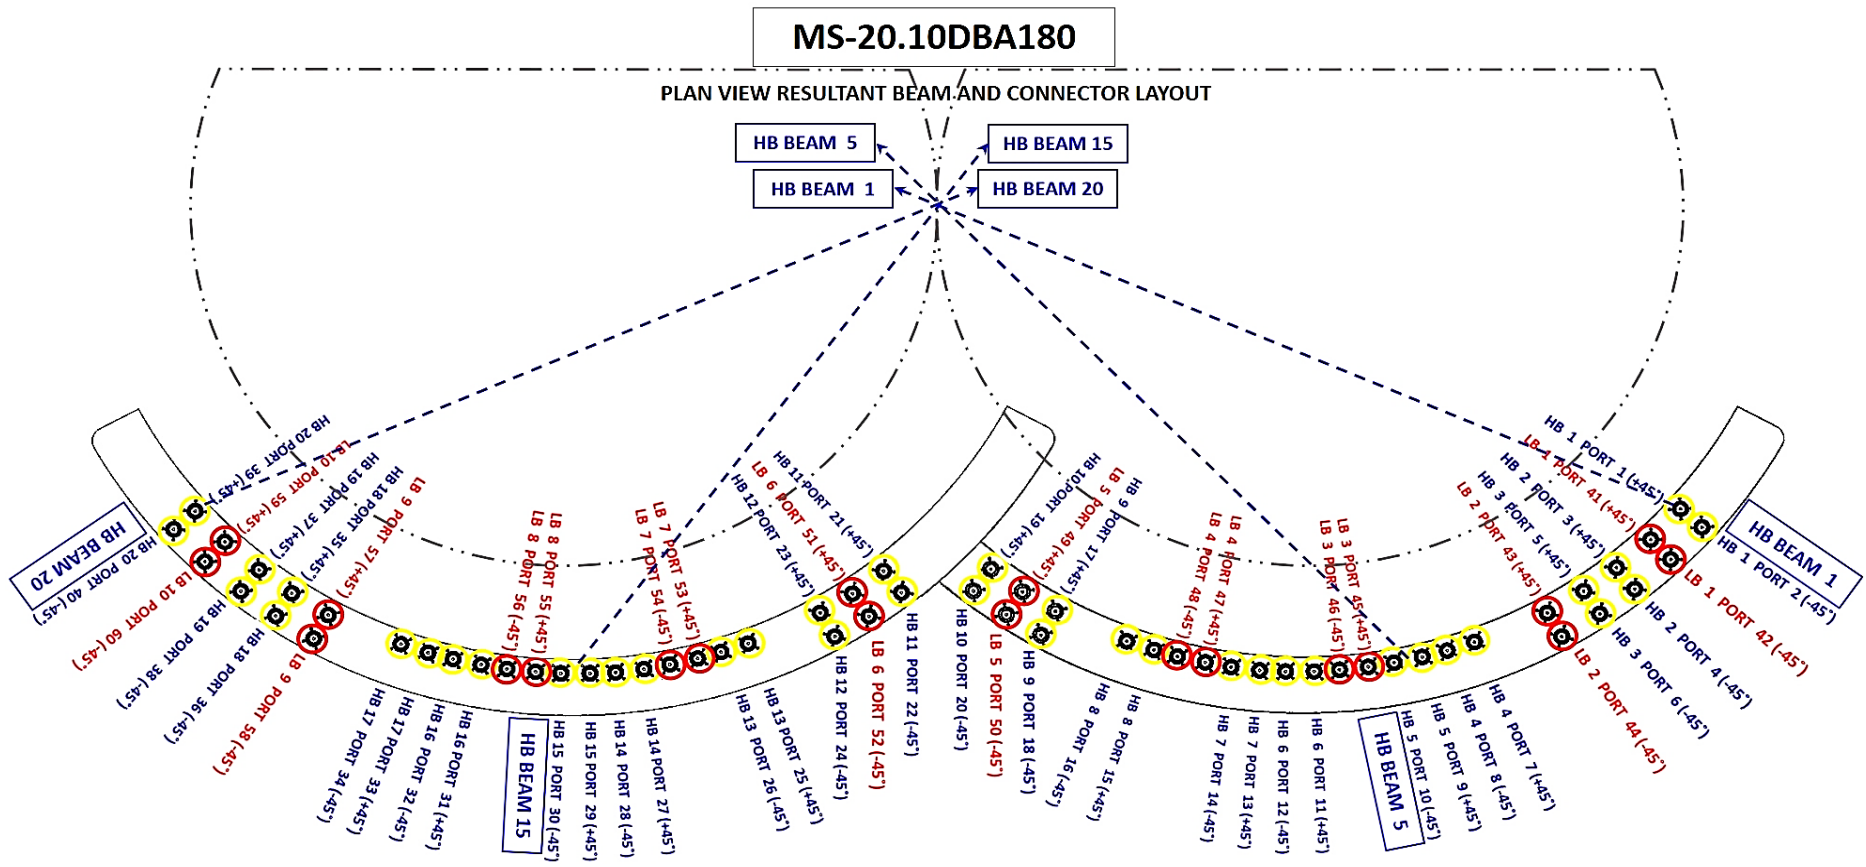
MS-20.10DBA180

PLAN VIEW RESULTANT BEAM AND CONNECTOR LAYOUT

HB BEAM 5

HB BEAM 15

HB BEAM 1

HB BEAM 20

HB BEAM 20
HB 20 PORT 39 (+45°)
HB 20 PORT 40 (-45°)
LB 10 PORT 59 (+45°)
LB 10 PORT 60 (-45°)
HB 19 PORT 37 (+45°)
HB 19 PORT 38 (-45°)
HB 18 PORT 35 (+45°)
HB 18 PORT 36 (-45°)
LB 9 PORT 57 (+45°)
LB 9 PORT 58 (-45°)
HB 17 PORT 34 (-45°)
HB 17 PORT 33 (+45°)
HB 16 PORT 32 (-45°)
HB 16 PORT 31 (+45°)
LB 8 PORT 55 (+45°)
LB 8 PORT 56 (-45°)
HB BEAM 15
HB 15 PORT 30 (-45°)
HB 15 PORT 29 (+45°)
HB 14 PORT 28 (-45°)
HB 14 PORT 27 (+45°)
LB 7 PORT 53 (+45°)
LB 7 PORT 54 (-45°)
HB 13 PORT 26 (-45°)
HB 13 PORT 25 (+45°)
HB 12 PORT 23 (+45°)
HB 12 PORT 24 (-45°)
LB 6 PORT 51 (+45°)
LB 6 PORT 52 (-45°)
HB 11 PORT 21 (+45°)
HB 11 PORT 22 (-45°)
HB 10 PORT 19 (+45°)
HB 10 PORT 20 (-45°)
LB 5 PORT 49 (+45°)
LB 5 PORT 50 (-45°)
HB 9 PORT 17 (+45°)
HB 9 PORT 18 (-45°)
HB 8 PORT 16 (-45°)
HB 8 PORT 15 (+45°)
LB 4 PORT 47 (+45°)
LB 4 PORT 48 (-45°)
HB 7 PORT 14 (-45°)
HB 7 PORT 13 (+45°)
HB 6 PORT 12 (-45°)
HB 6 PORT 11 (+45°)
LB 3 PORT 45 (+45°)
LB 3 PORT 46 (-45°)
HB BEAM 5
HB 5 PORT 10 (-45°)
HB 5 PORT 9 (+45°)
HB 4 PORT 8 (-45°)
HB 4 PORT 7 (+45°)
LB 2 PORT 43 (+45°)
LB 2 PORT 44 (-45°)
HB 3 PORT 5 (+45°)
HB 3 PORT 6 (-45°)
HB 2 PORT 3 (+45°)
HB 2 PORT 4 (-45°)
LB 1 PORT 41 (+45°)
LB 1 PORT 42 (-45°)
HB 1 PORT 1 (+45°)
HB 1 PORT 2 (-45°)
HB BEAM 1